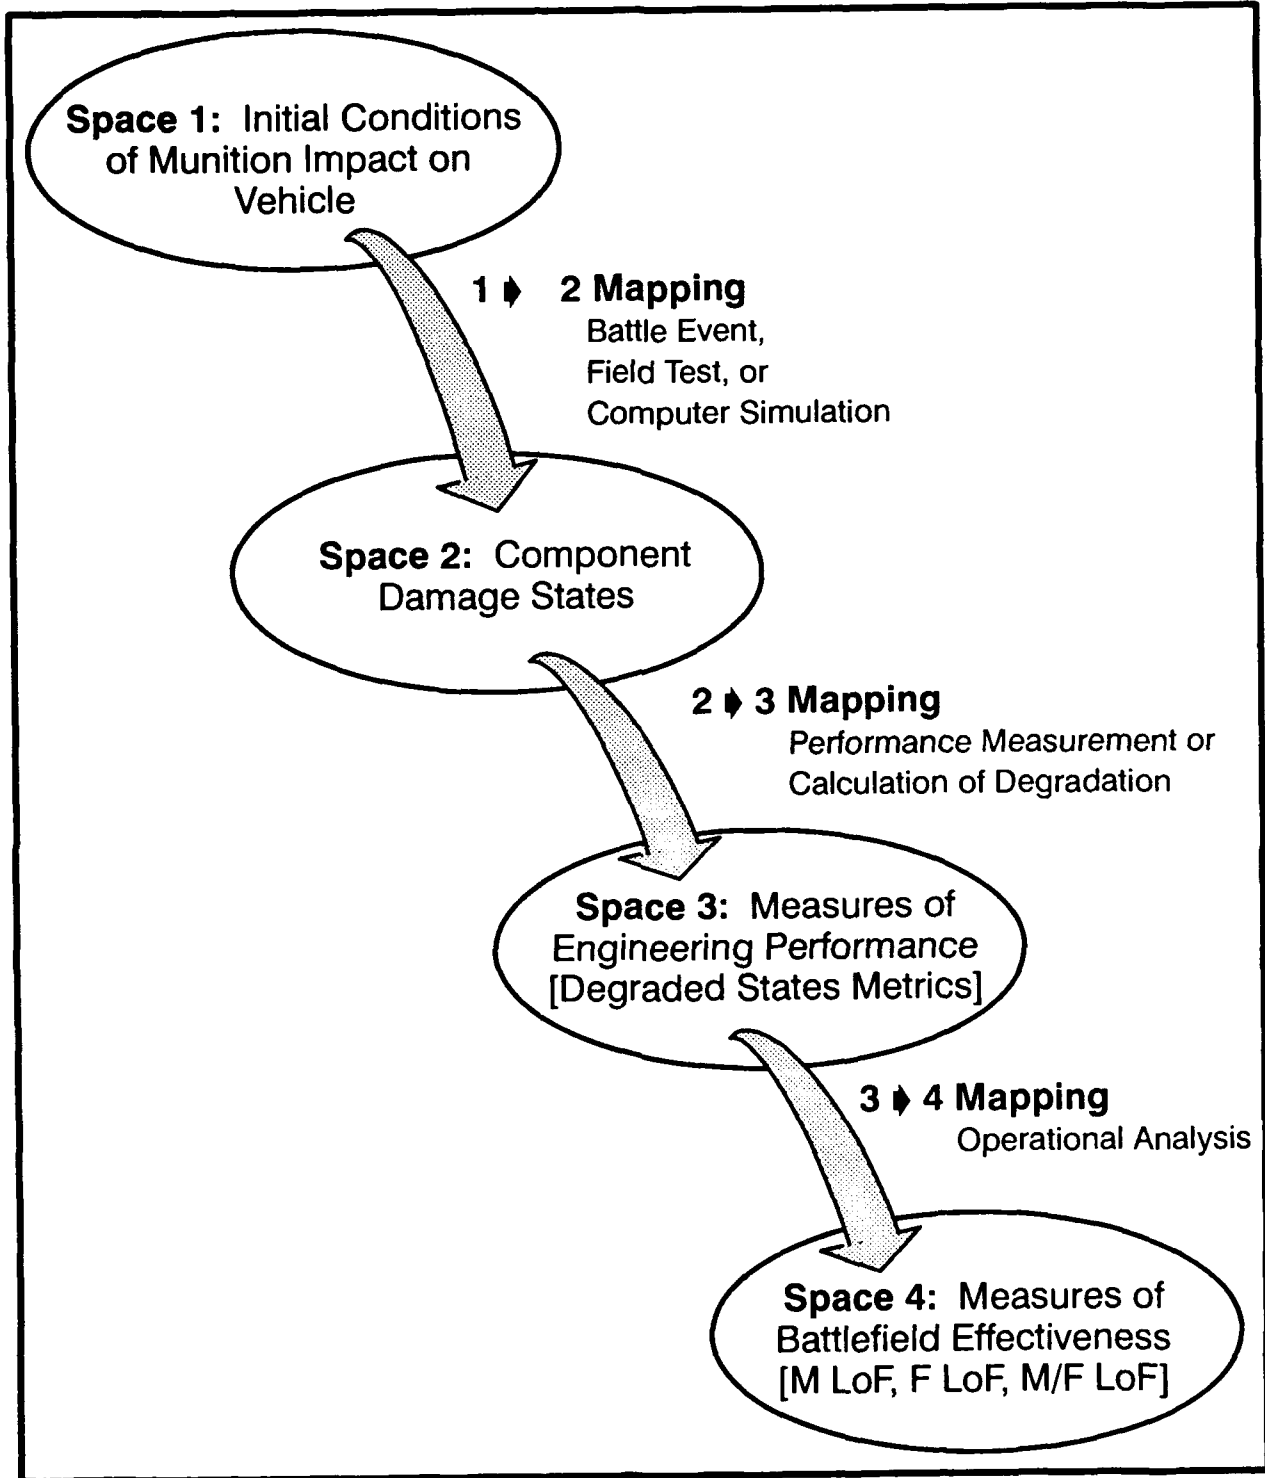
**Space 1:** Initial Conditions of Munition Impact on Vehicle

**1 ➧ 2 Mapping**
Battle Event,
Field Test, or
Computer Simulation

**Space 2:** Component Damage States

**2 ➧ 3 Mapping**
Performance Measurement or
Calculation of Degradation

**Space 3:** Measures of Engineering Performance [Degraded States Metrics]

**3 ➧ 4 Mapping**
Operational Analysis

**Space 4:** Measures of Battlefield Effectiveness [M LoF, F LoF, M/F LoF]